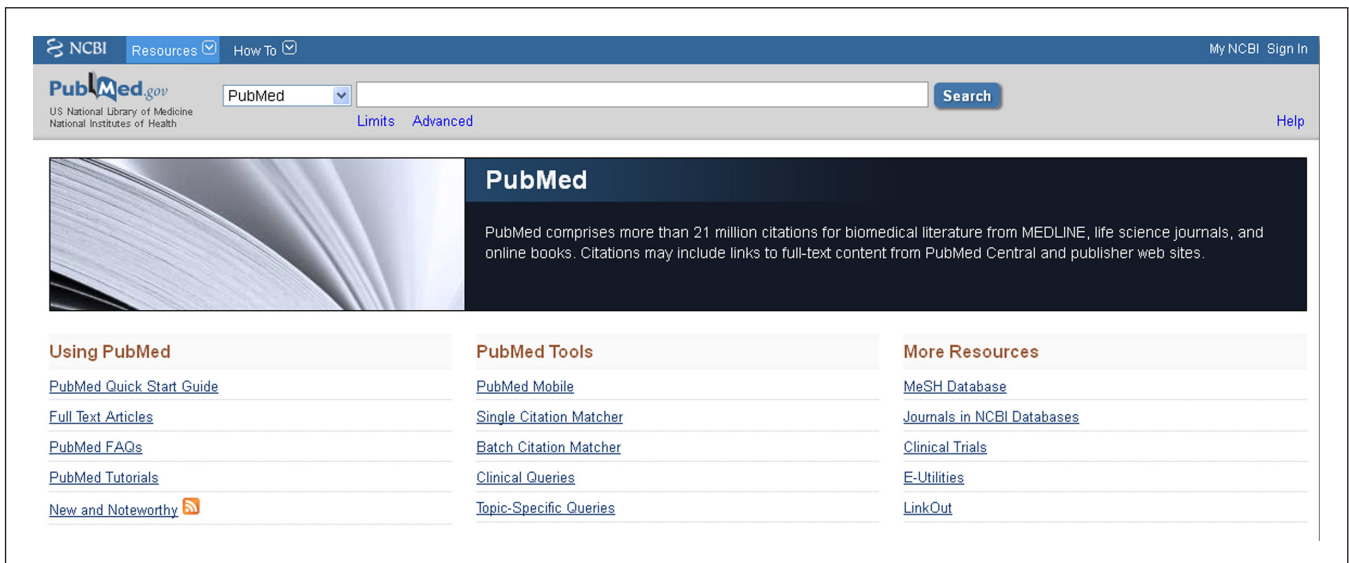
NCBI Resources How To

My NCBI Sign In

PubMed.gov
US National Library of Medicine
National Institutes of Health

PubMed

Search

Limits Advanced

Help

PubMed

PubMed comprises more than 21 million citations for biomedical literature from MEDLINE, life science journals, and online books. Citations may include links to full-text content from PubMed Central and publisher web sites.

Using PubMed
PubMed Quick Start Guide
Full Text Articles
PubMed FAQs
PubMed Tutorials
New and Noteworthy

PubMed Tools
PubMed Mobile
Single Citation Matcher
Batch Citation Matcher
Clinical Queries
Topic-Specific Queries

More Resources
MeSH Database
Journals in NCBI Databases
Clinical Trials
E-Utilities
LinkOut